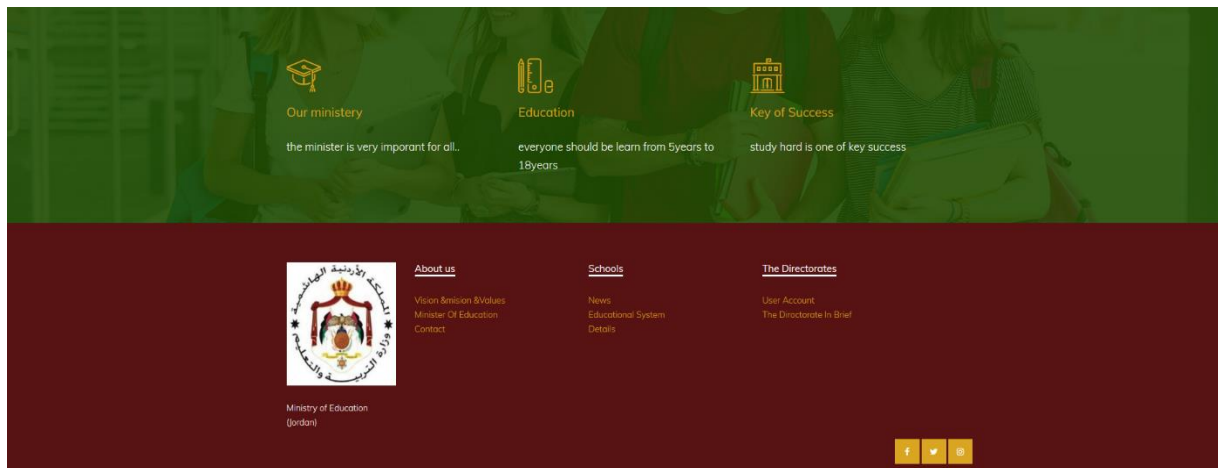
Our ministery

the minister is very imporant for all..

Education

everyone should be learn from 5years to 18years

Key of Success

study hard is one of key success

المملكة الأردنية الهاشمية
وزارة التربية والتعليم

Ministry of Education (Jordan)

About us

Vision &mision &Values
Minister Of Education
Contact

Schools

News
Educational System
Details

The Directorates

User Account
The Directorate In Brief

f